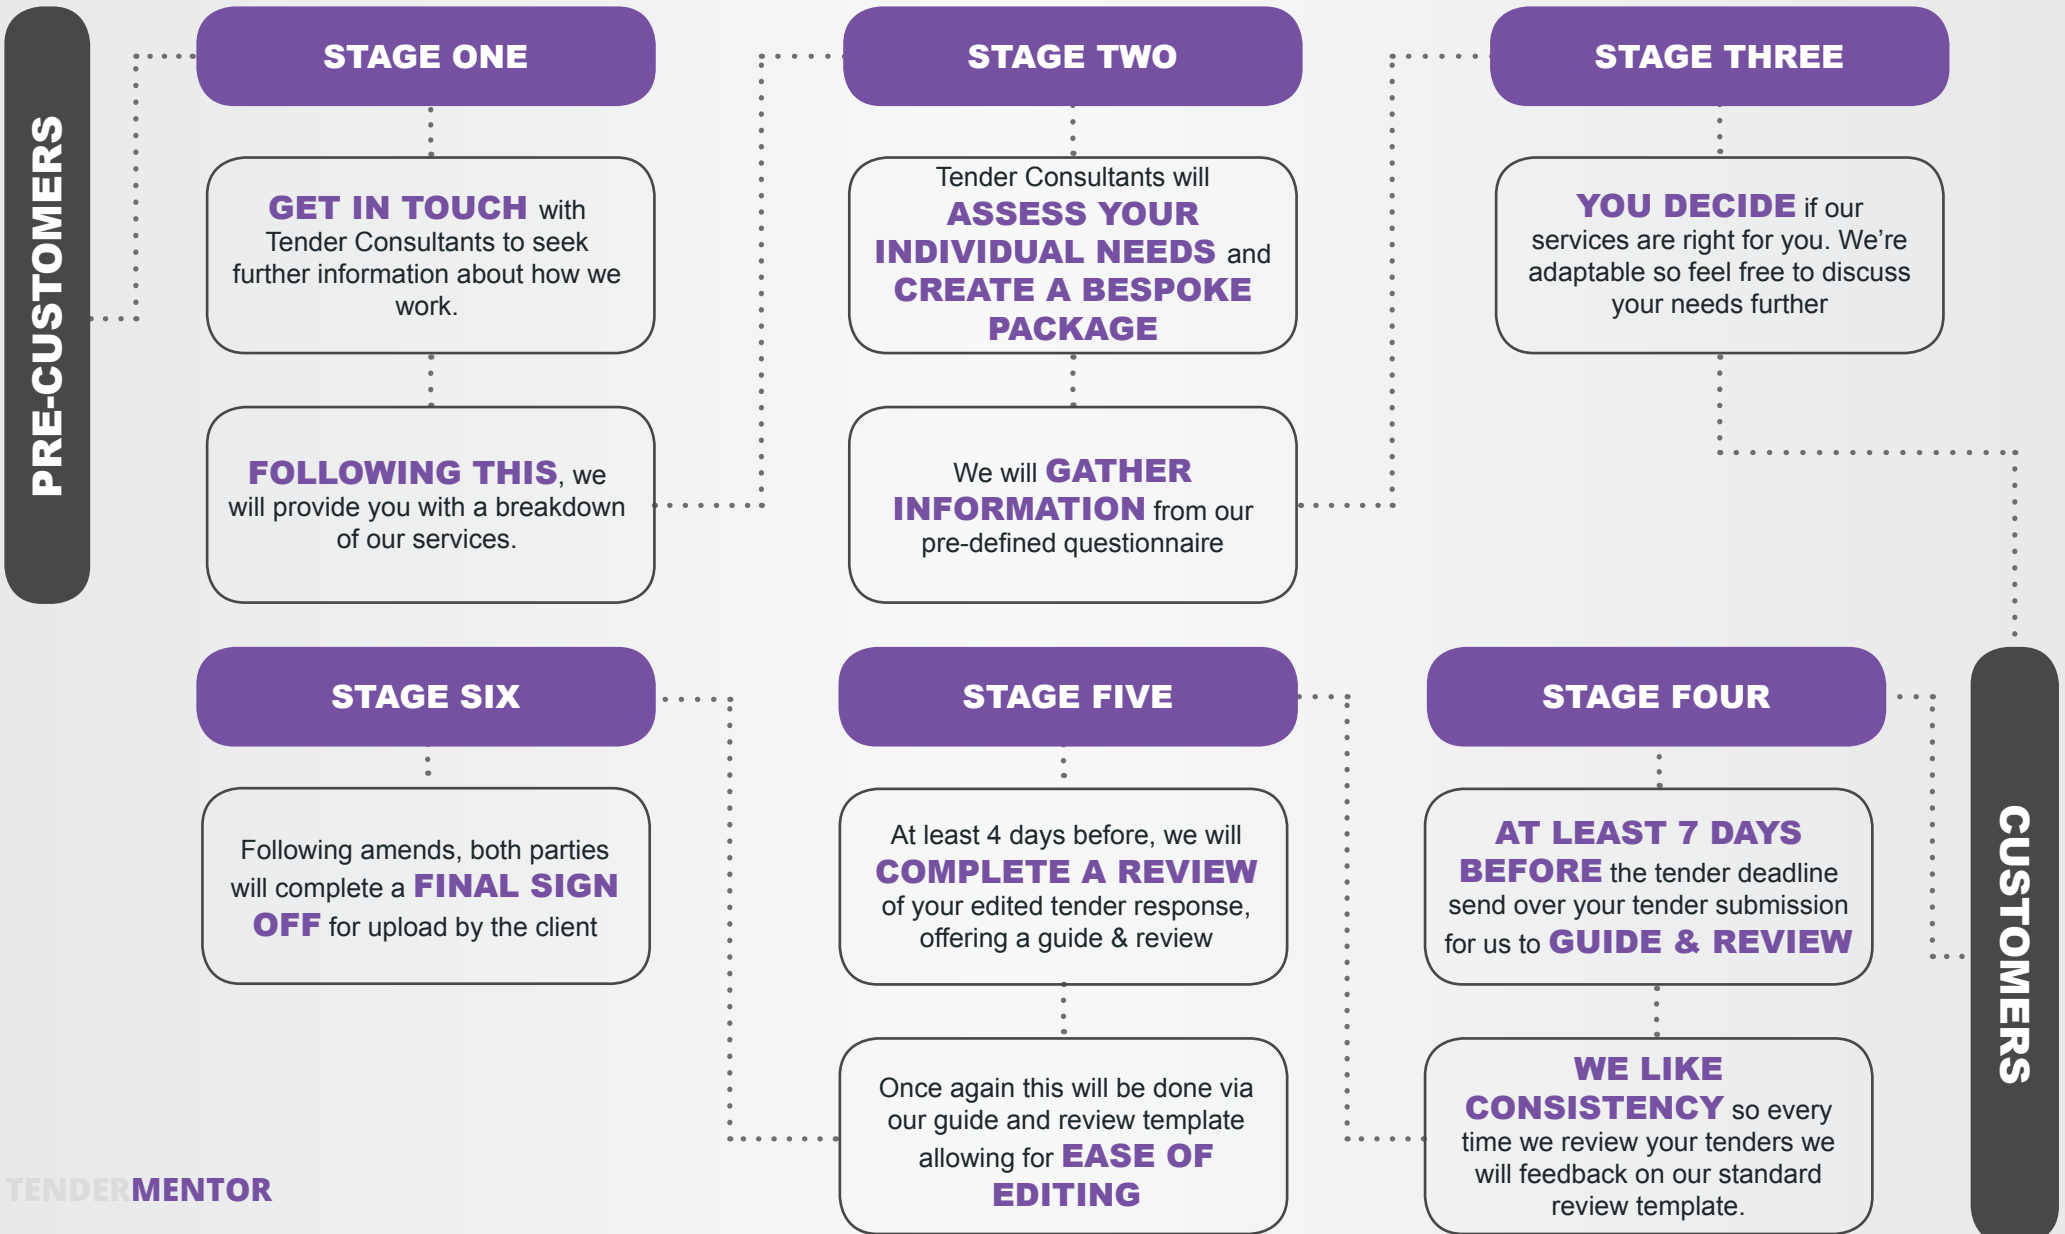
PRE-CUSTOMERS

STAGE ONE

GET IN TOUCH with Tender Consultants to seek further information about how we work.

FOLLOWING THIS, we will provide you with a breakdown of our services.

STAGE TWO

Tender Consultants will ASSESS YOUR INDIVIDUAL NEEDS and CREATE A BESPOKE PACKAGE

We will GATHER INFORMATION from our pre-defined questionnaire

STAGE THREE

YOU DECIDE if our services are right for you. We're adaptable so feel free to discuss your needs further

CUSTOMERS

STAGE FOUR

AT LEAST 7 DAYS BEFORE the tender deadline send over your tender submission for us to GUIDE & REVIEW

WE LIKE CONSISTENCY so every time we review your tenders we will feedback on our standard review template.

STAGE FIVE

At least 4 days before, we will COMPLETE A REVIEW of your edited tender response, offering a guide & review

Once again this will be done via our guide and review template allowing for EASE OF EDITING

STAGE SIX

Following amends, both parties will complete a FINAL SIGN OFF for upload by the client

TENDERMENTOR